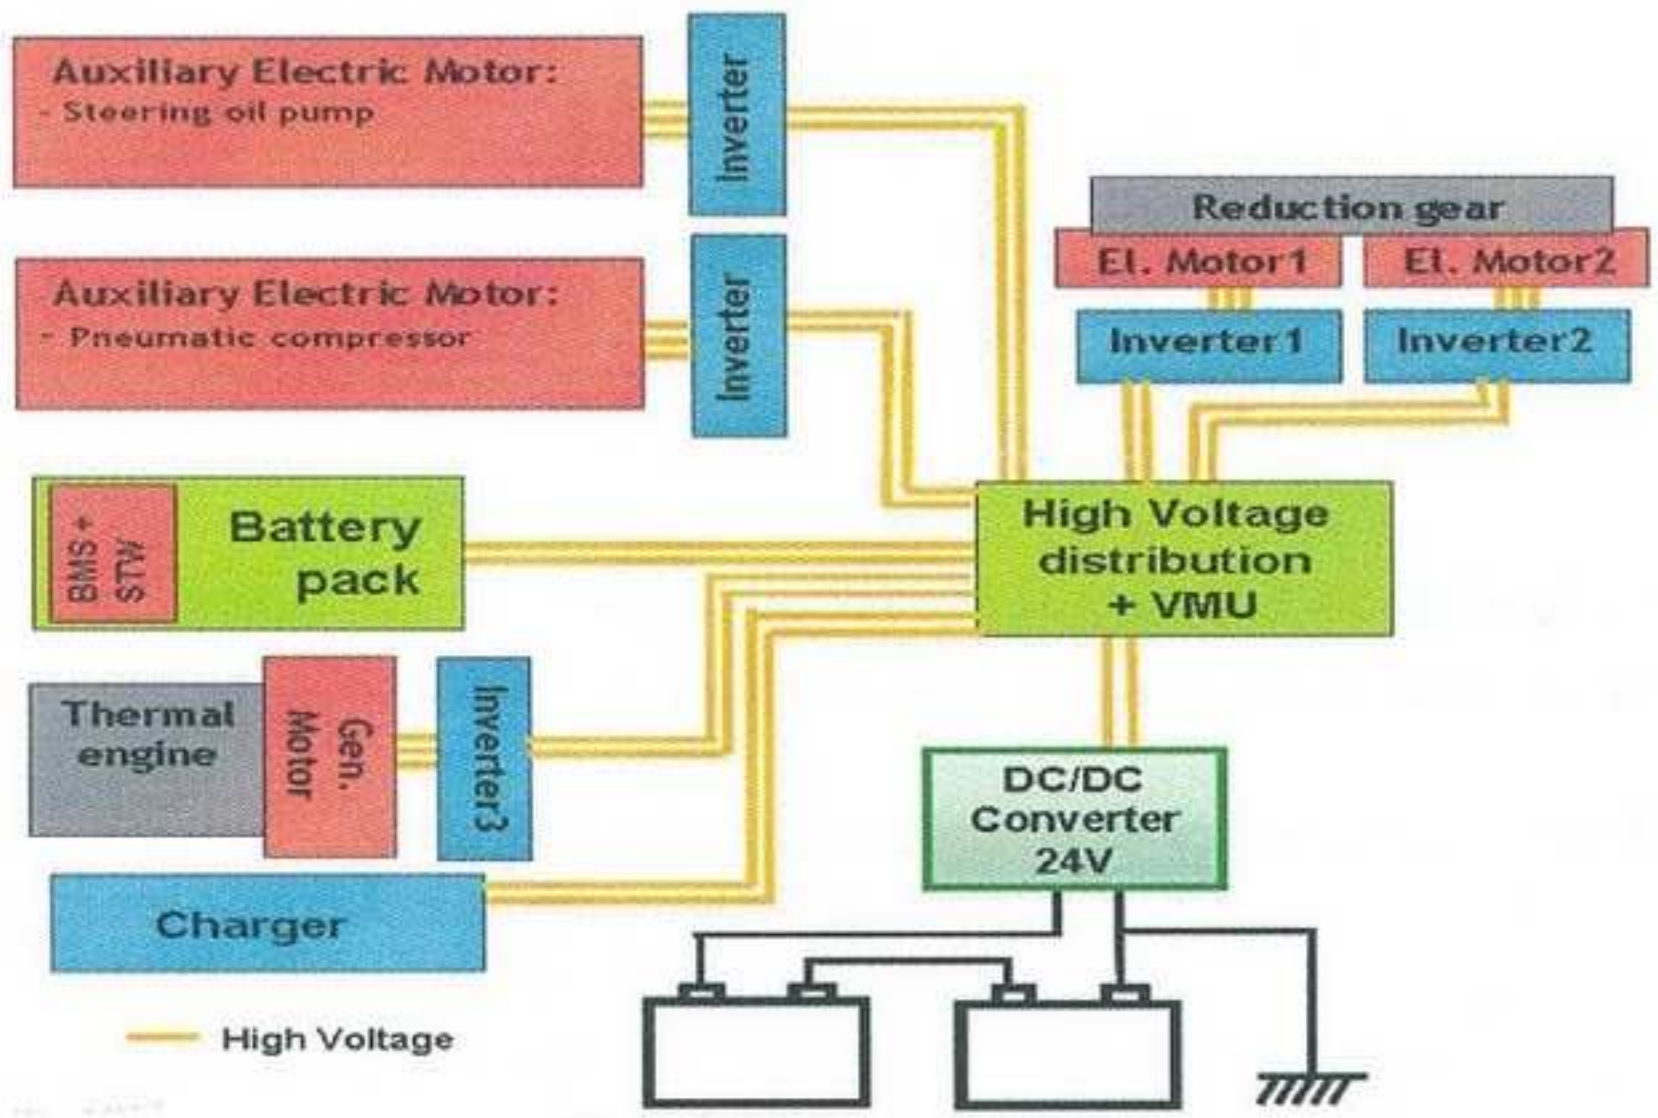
Auxiliary Electric Motor:
- Steering oil pump

Inverter

Reduction gear

El. Motor1

El. Motor2

Auxiliary Electric Motor:
- Pneumatic compressor

Inverter

Inverter1

Inverter2

BMS + STW

Battery pack

High Voltage distribution + VMU

Thermal engine

Gen. Motor

Inverter3

DC/DC Converter 24V

Charger

High Voltage